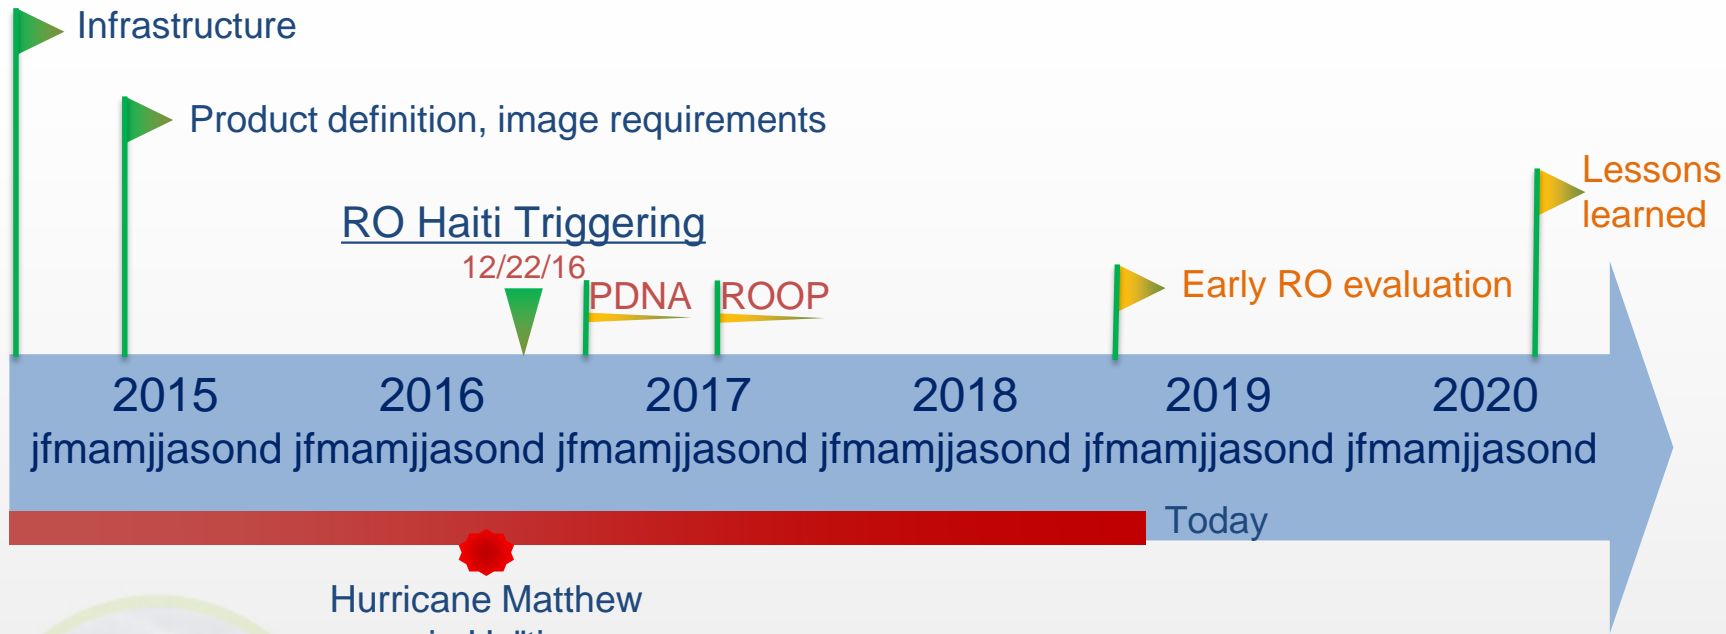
Infrastructure

Product definition, image requirements

RO Haiti Triggering

12/22/16

PDNA

ROOP

Early RO evaluation

Lessons learned

2015 2016 2017 2018 2019 2020

jfmamjjasond jfmamjjasond jfmamjjasond jfmamjjasond jfmamjjasond jfmamjjasond

Today

Hurricane Matthew

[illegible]